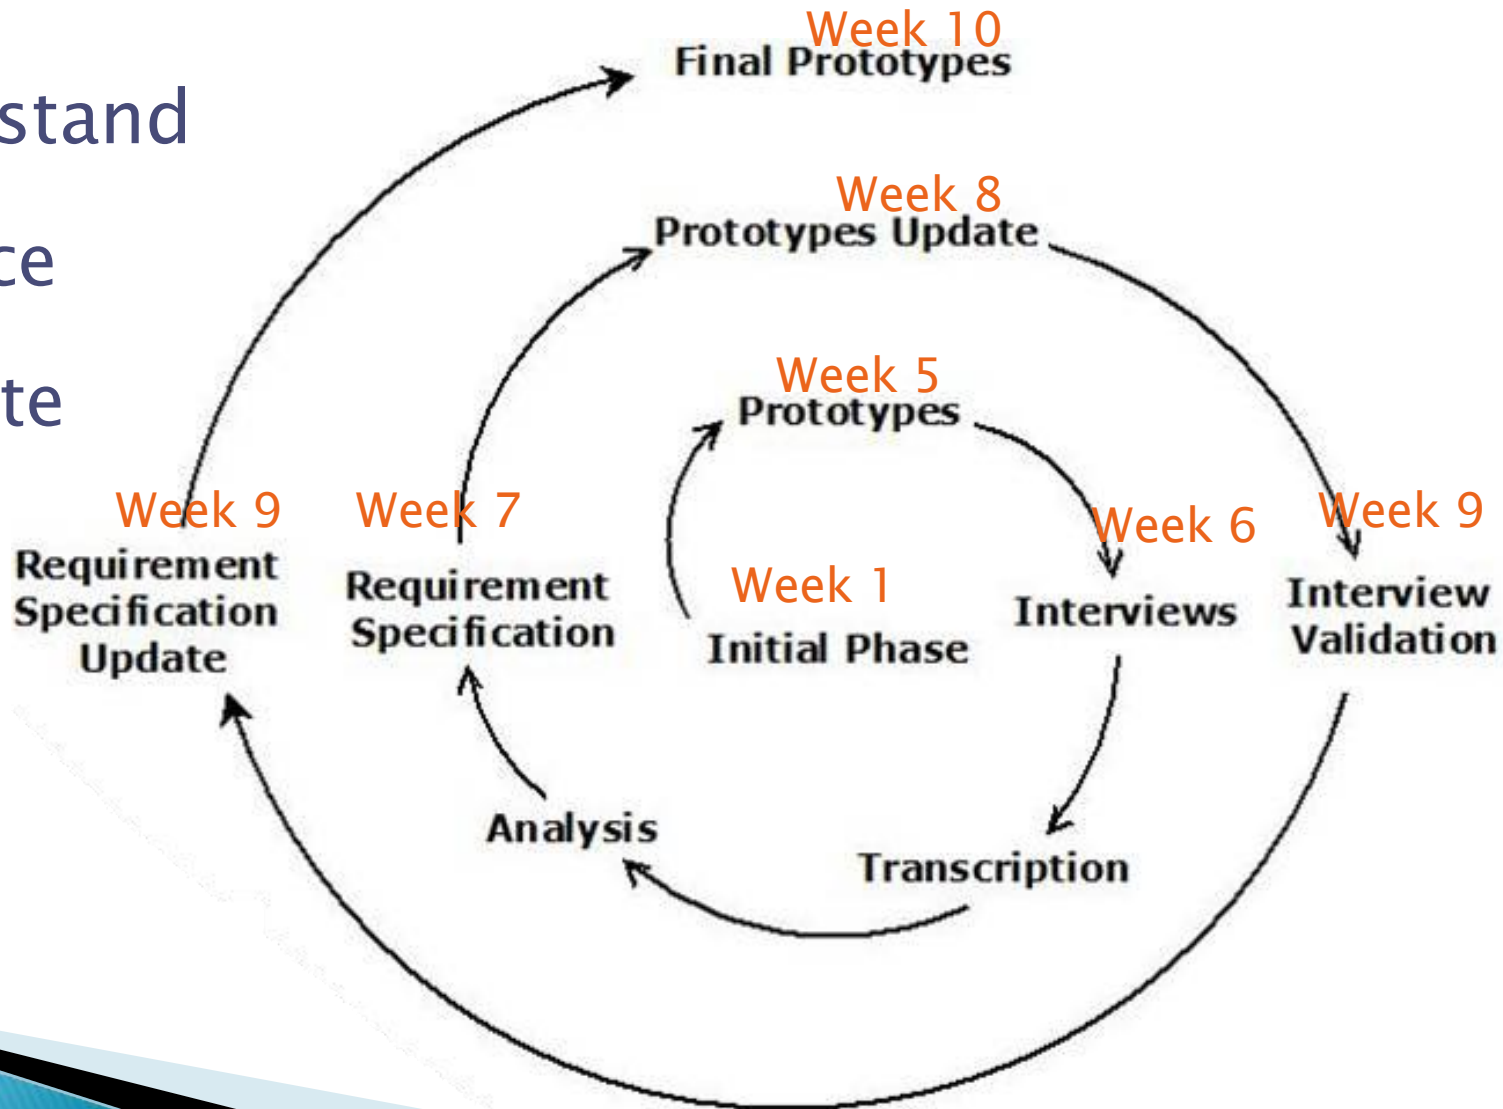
stand

ce

te

Week 10
Final Prototypes

Week 8
Prototypes Update

Week 5
Prototypes

Week 9
Requirement Specification Update

Week 7
Requirement Specification

Week 1
Initial Phase

Week 6
Interviews

Week 9
Interview Validation

Analysis

Transcription